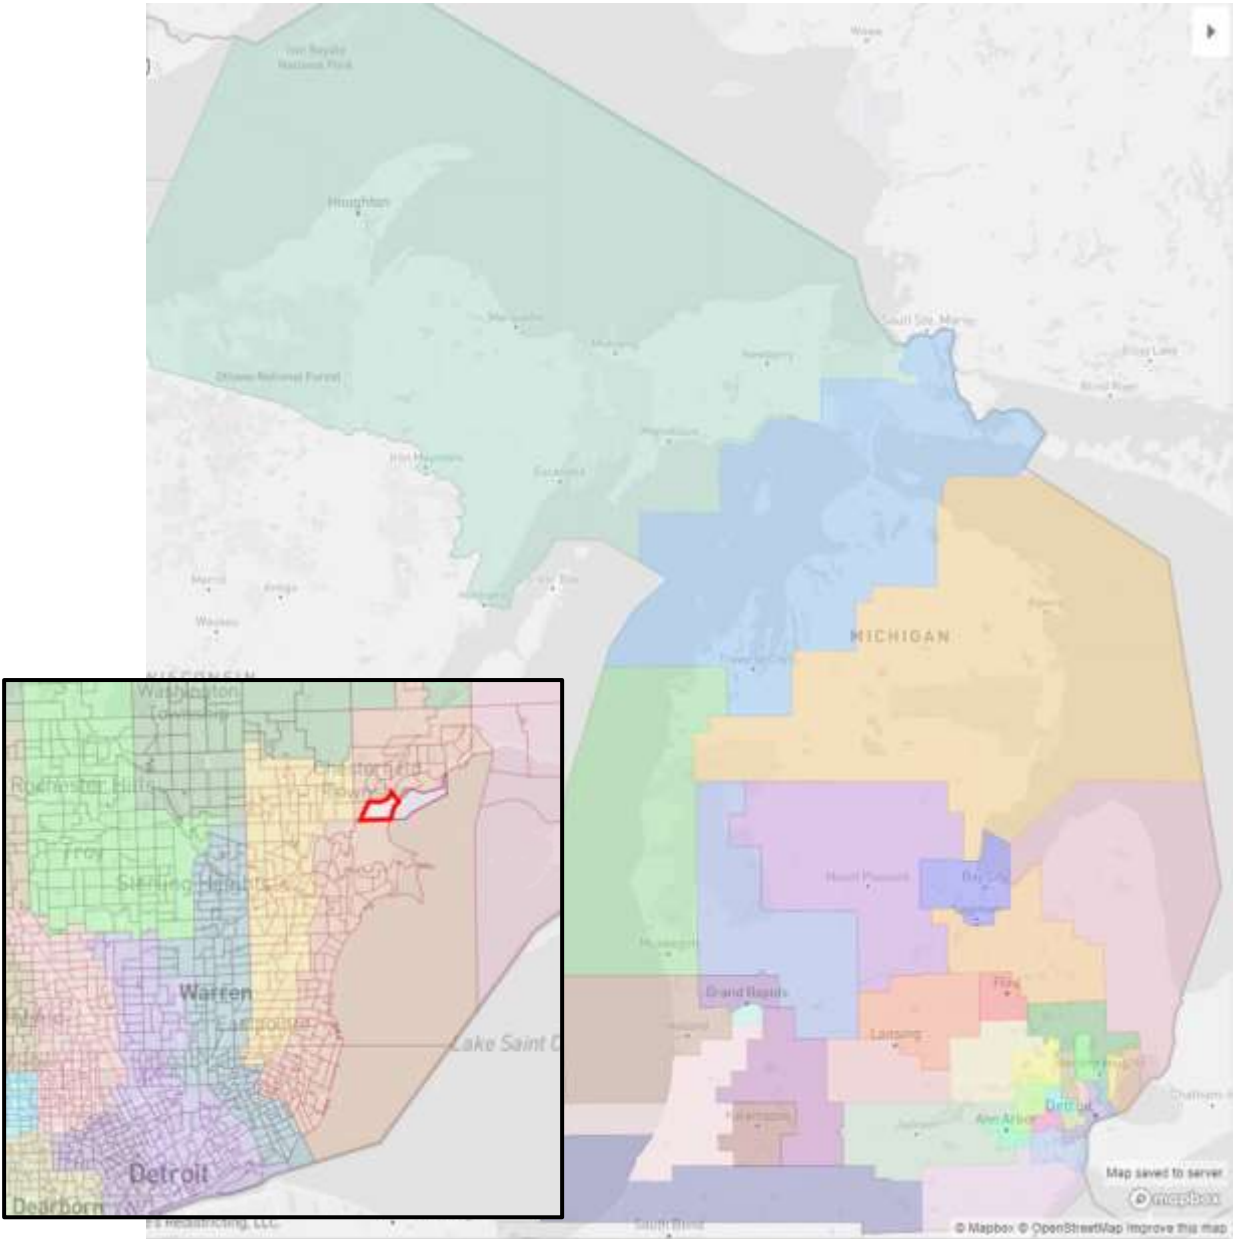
Isle Royale National Park
Houghton
Marquette
Munising
Newberry
Sault Ste. Marie
Ottawa National Forest
Iron Mountain
Escanaba
Manistique
Menominee
Green Bay
Wausau
WISCONSIN
MICHIGAN
Traverse City
Mount Pleasant
Bay City
Muskegon
Grand Rapids
Flint
Lansing
Ann Arbor
Detroit
Kalamazoo
Jackson
South Bend
Chatham-Kent
Map saved to server
© mapbox
© Mapbox © OpenStreetMap Improve this map
Washington Township
Rochester Hills
Chesterfield Township
Troy
Sterling Heights
Warren
Eastpointe
Lake Saint C
Detroit
Dearborn
Dave's Redistricting, LLC